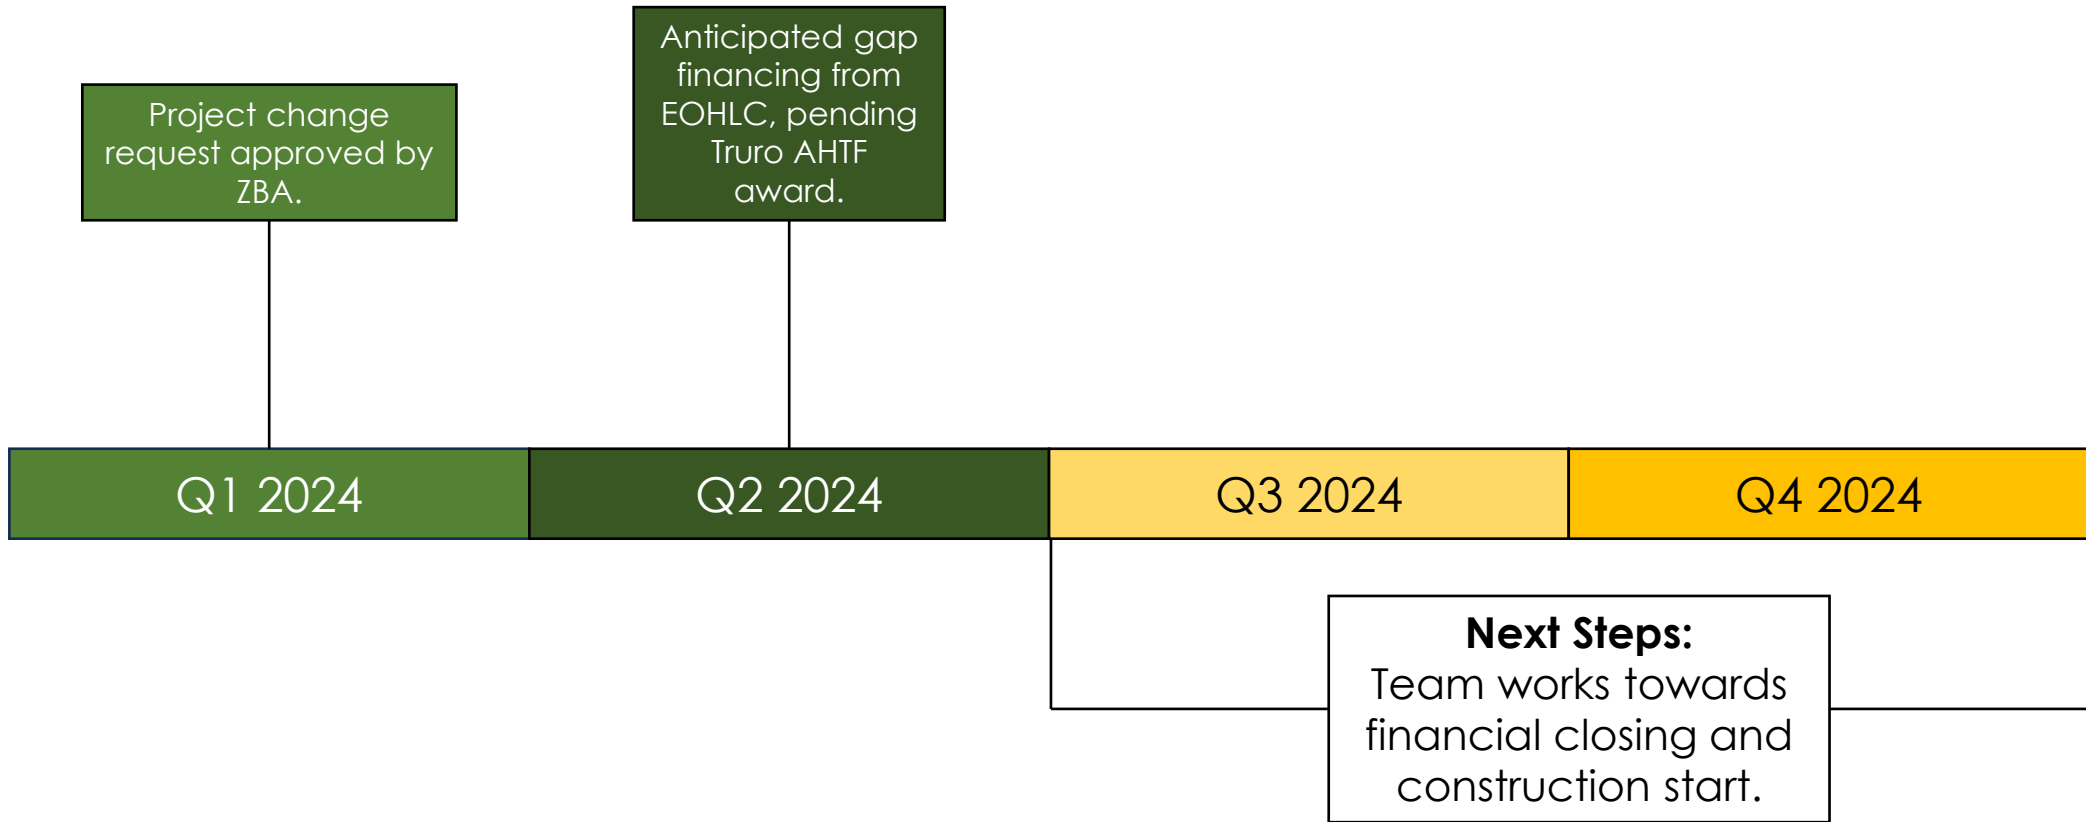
Project change request approved by ZBA.

Anticipated gap financing from EOHLC, pending Truro AHTF award.

Q1 2024

Q2 2024

Q3 2024

Q4 2024

**Next Steps:**
Team works towards financial closing and construction start.